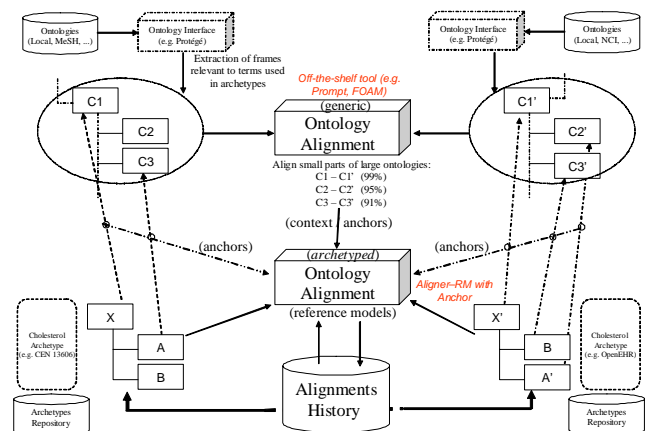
Ontologies (Local, MeSH, ...)

Ontology Interface (e.g. Protégé)

Ontology Interface (e.g. Protégé)

Ontologies (Local, NCI, ...)

Extraction of frames relevant to terms used in archetypes

Off-the-shelf tool (e.g. Prompt, FOAM)

C1

C2

C3

(generic)

Ontology Alignment

C1'

C2'

C3'

Align small parts of large ontologies:
C1 – C1' (99%)
C2 – C2' (95%)
C3 – C3' (91%)

(context anchors)

(anchors)

(anchors)

(archetyped)

Ontology Alignment

(reference models)

Aligner-RM with Anchor

Cholesterol Archetype (e.g. CEN 13606)

X

A

B

X'

B

A'

Cholesterol Archetype (e.g. OpenEHR)

Alignments History

Archetypes Repository

Archetypes Repository